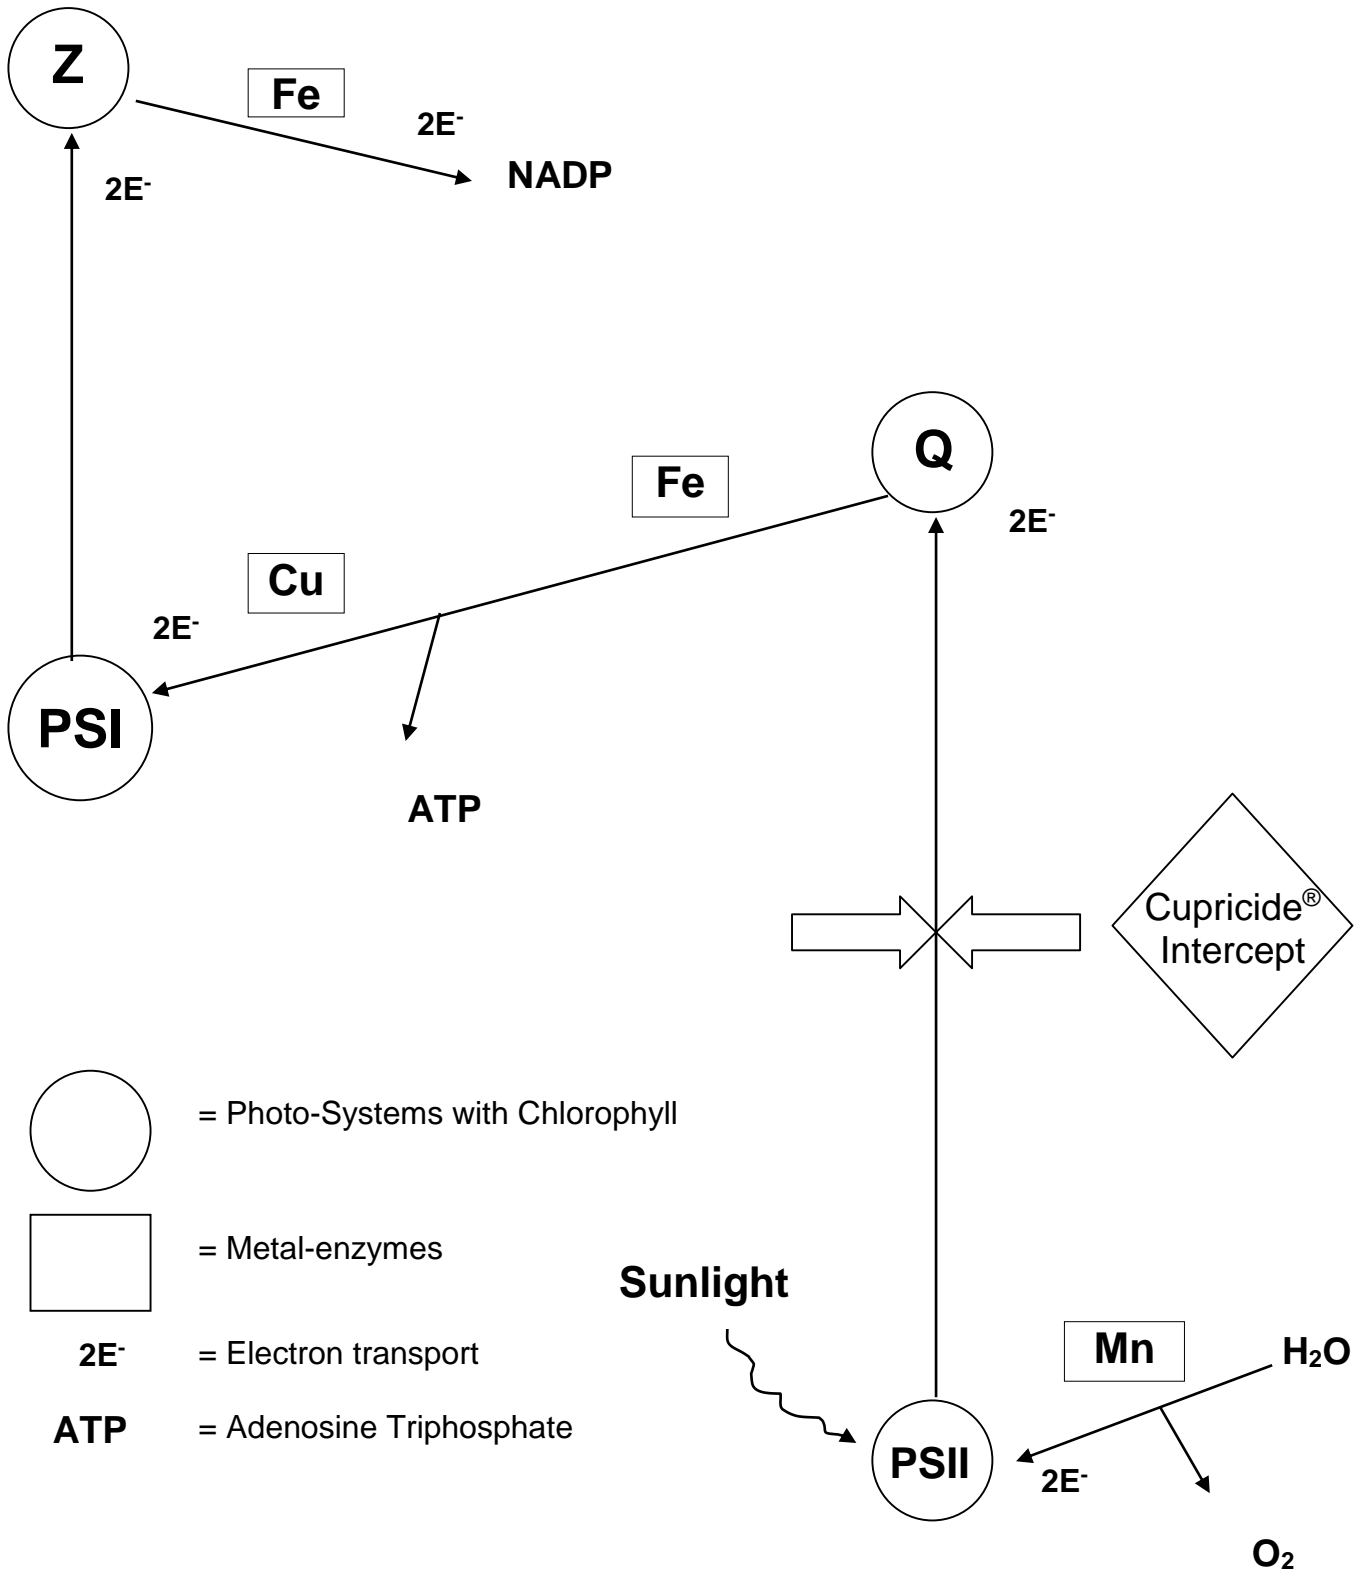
Z

Fe

$2E^-$

NADP

$2E^-$

Q

Fe

$2E^-$

Cu

$2E^-$

PSI

ATP

Cupricide®
Intercept

= Photo-Systems with Chlorophyll

= Metal-enzymes

$2E^-$ = Electron transport

ATP = Adenosine Triphosphate

Sunlight

Mn

$H_2O$

PSII

$2E^-$

$O_2$